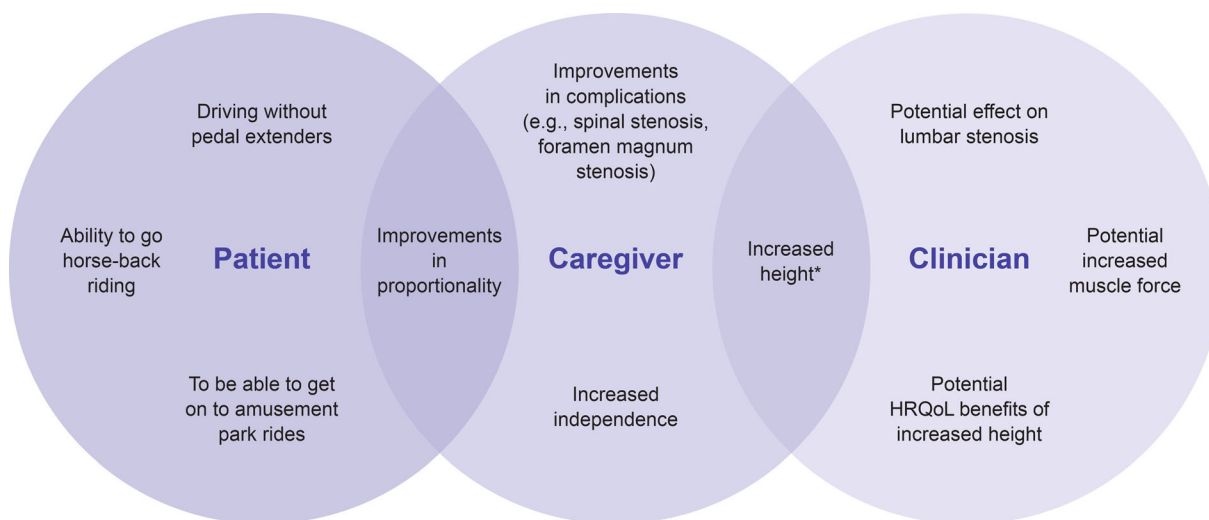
Driving without pedal extenders

Ability to go horse-back riding

Patient

To be able to get on to amusement park rides

Improvements in proportionality

Improvements in complications (e.g., spinal stenosis, foramen magnum stenosis)

Caregiver

Increased independence

Increased height*

Potential effect on lumbar stenosis

Clinician

Potential increased muscle force

Potential HRQoL benefits of increased height